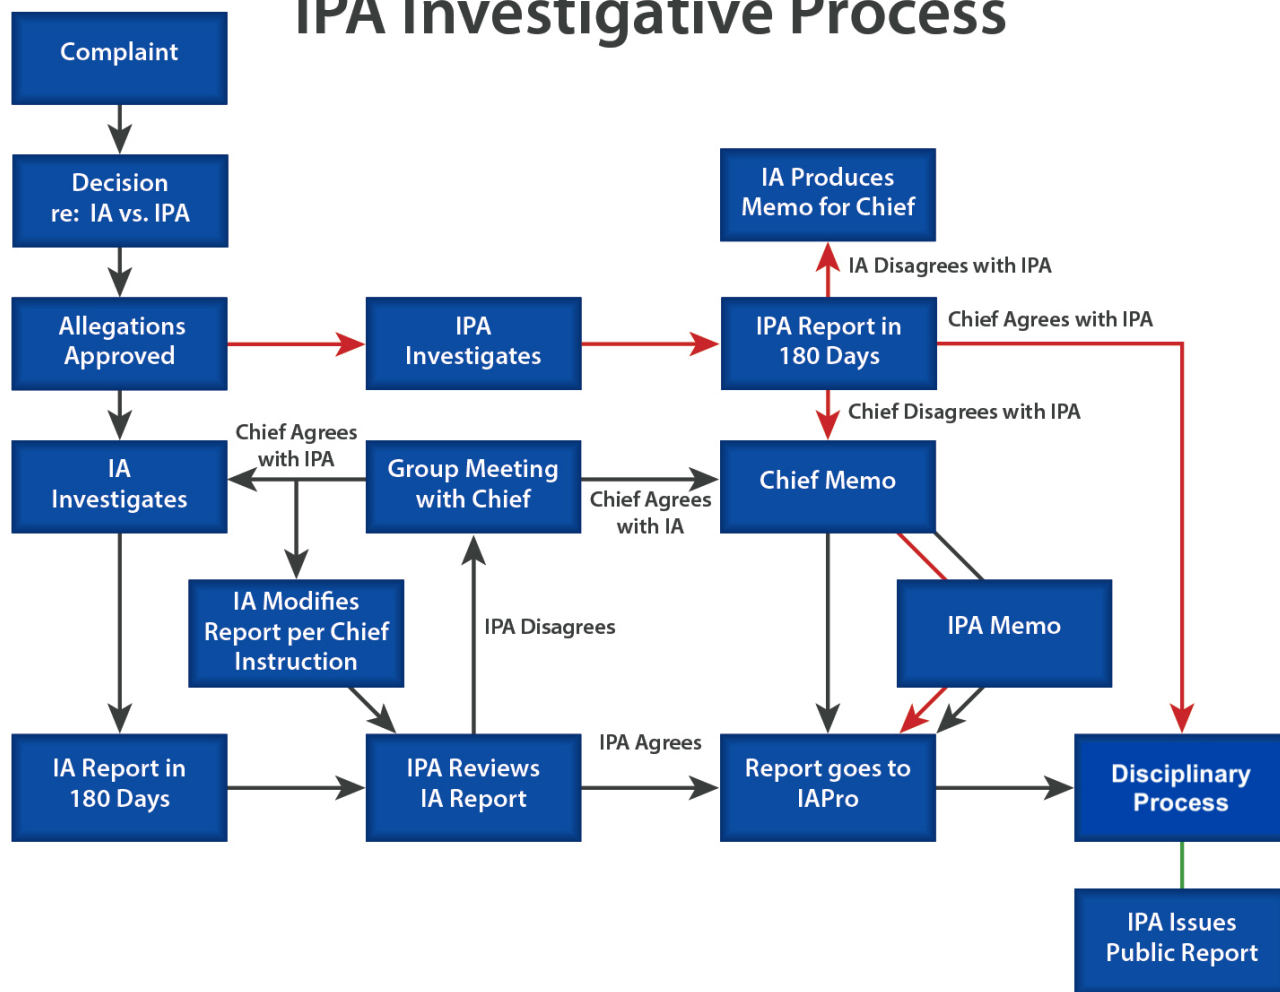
IPA Investigative Process

Complaint

Decision re: IA vs. IPA

Allegations Approved

IPA Investigates

IPA Report in 180 Days

IA Produces Memo for Chief

IA Disagrees with IPA

Chief Agrees with IPA

Chief Disagrees with IPA

IA Investigates

Chief Agrees with IPA

Group Meeting with Chief

Chief Agrees with IA

Chief Memo

IA Modifies Report per Chief Instruction

IPA Disagrees

IPA Memo

IA Report in 180 Days

IPA Reviews IA Report

IPA Agrees

Report goes to IAPro

Disciplinary Process

IPA Issues Public Report